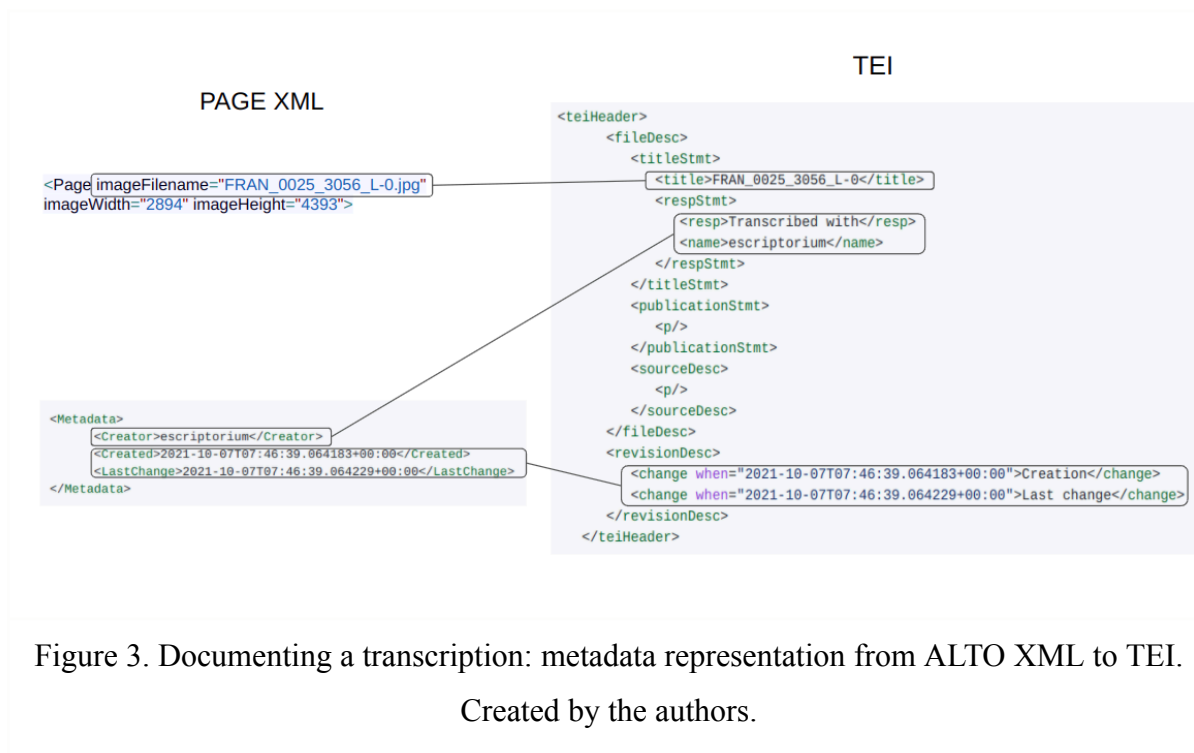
TEI

PAGE XML

<Page imageFilename="FRAN_0025_3056_L-0.jpg" imageWidth="2894" imageHeight="4393">

<teiHeader>
<fileDesc>
<titleStmt>
<title>FRAN_0025_3056_L-0</title>
<respStmt>
<resp>Transcribed with</resp>
<name>escriptorium</name>
</respStmt>
</titleStmt>
<publicationStmt>
<p/>
</publicationStmt>
<sourceDesc>
<p/>
</sourceDesc>
</fileDesc>
<revisionDesc>
<change when="2021-10-07T07:46:39.064183+00:00">Creation</change>
<change when="2021-10-07T07:46:39.064229+00:00">Last change</change>
</revisionDesc>
</teiHeader>

<Metadata>
<Creator>escriptorium</Creator>
<Created>2021-10-07T07:46:39.064183+00:00</Created>
<LastChange>2021-10-07T07:46:39.064229+00:00</LastChange>
</Metadata>

Figure 3. Documenting a transcription: metadata representation from ALTO XML to TEI. Created by the authors.